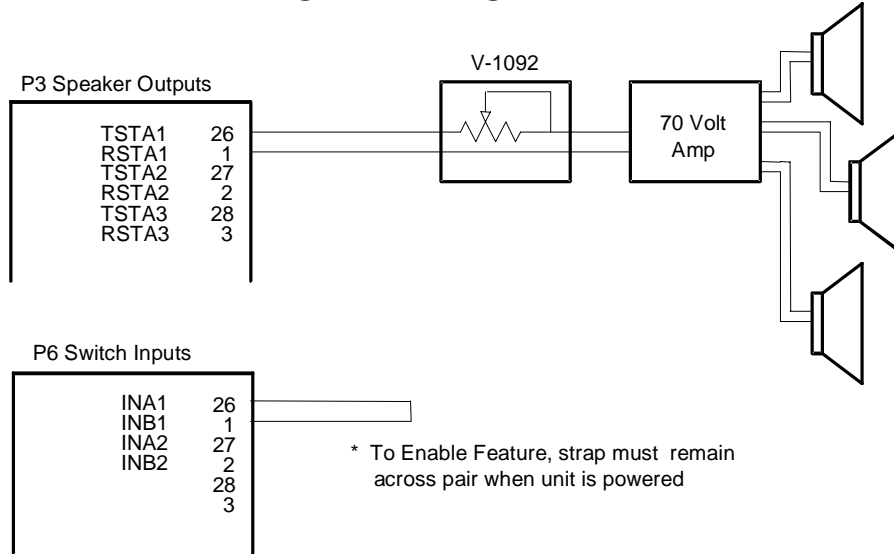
P3 Speaker Outputs

TSTA1 26
RSTA1 1
TSTA2 27
RSTA2 2
TSTA3 28
RSTA3 3

V-1092

70 Volt Amp

P6 Switch Inputs

INA1 26
INB1 1
INA2 27
INB2 2
28
3

* To Enable Feature, strap must remain across pair when unit is powered